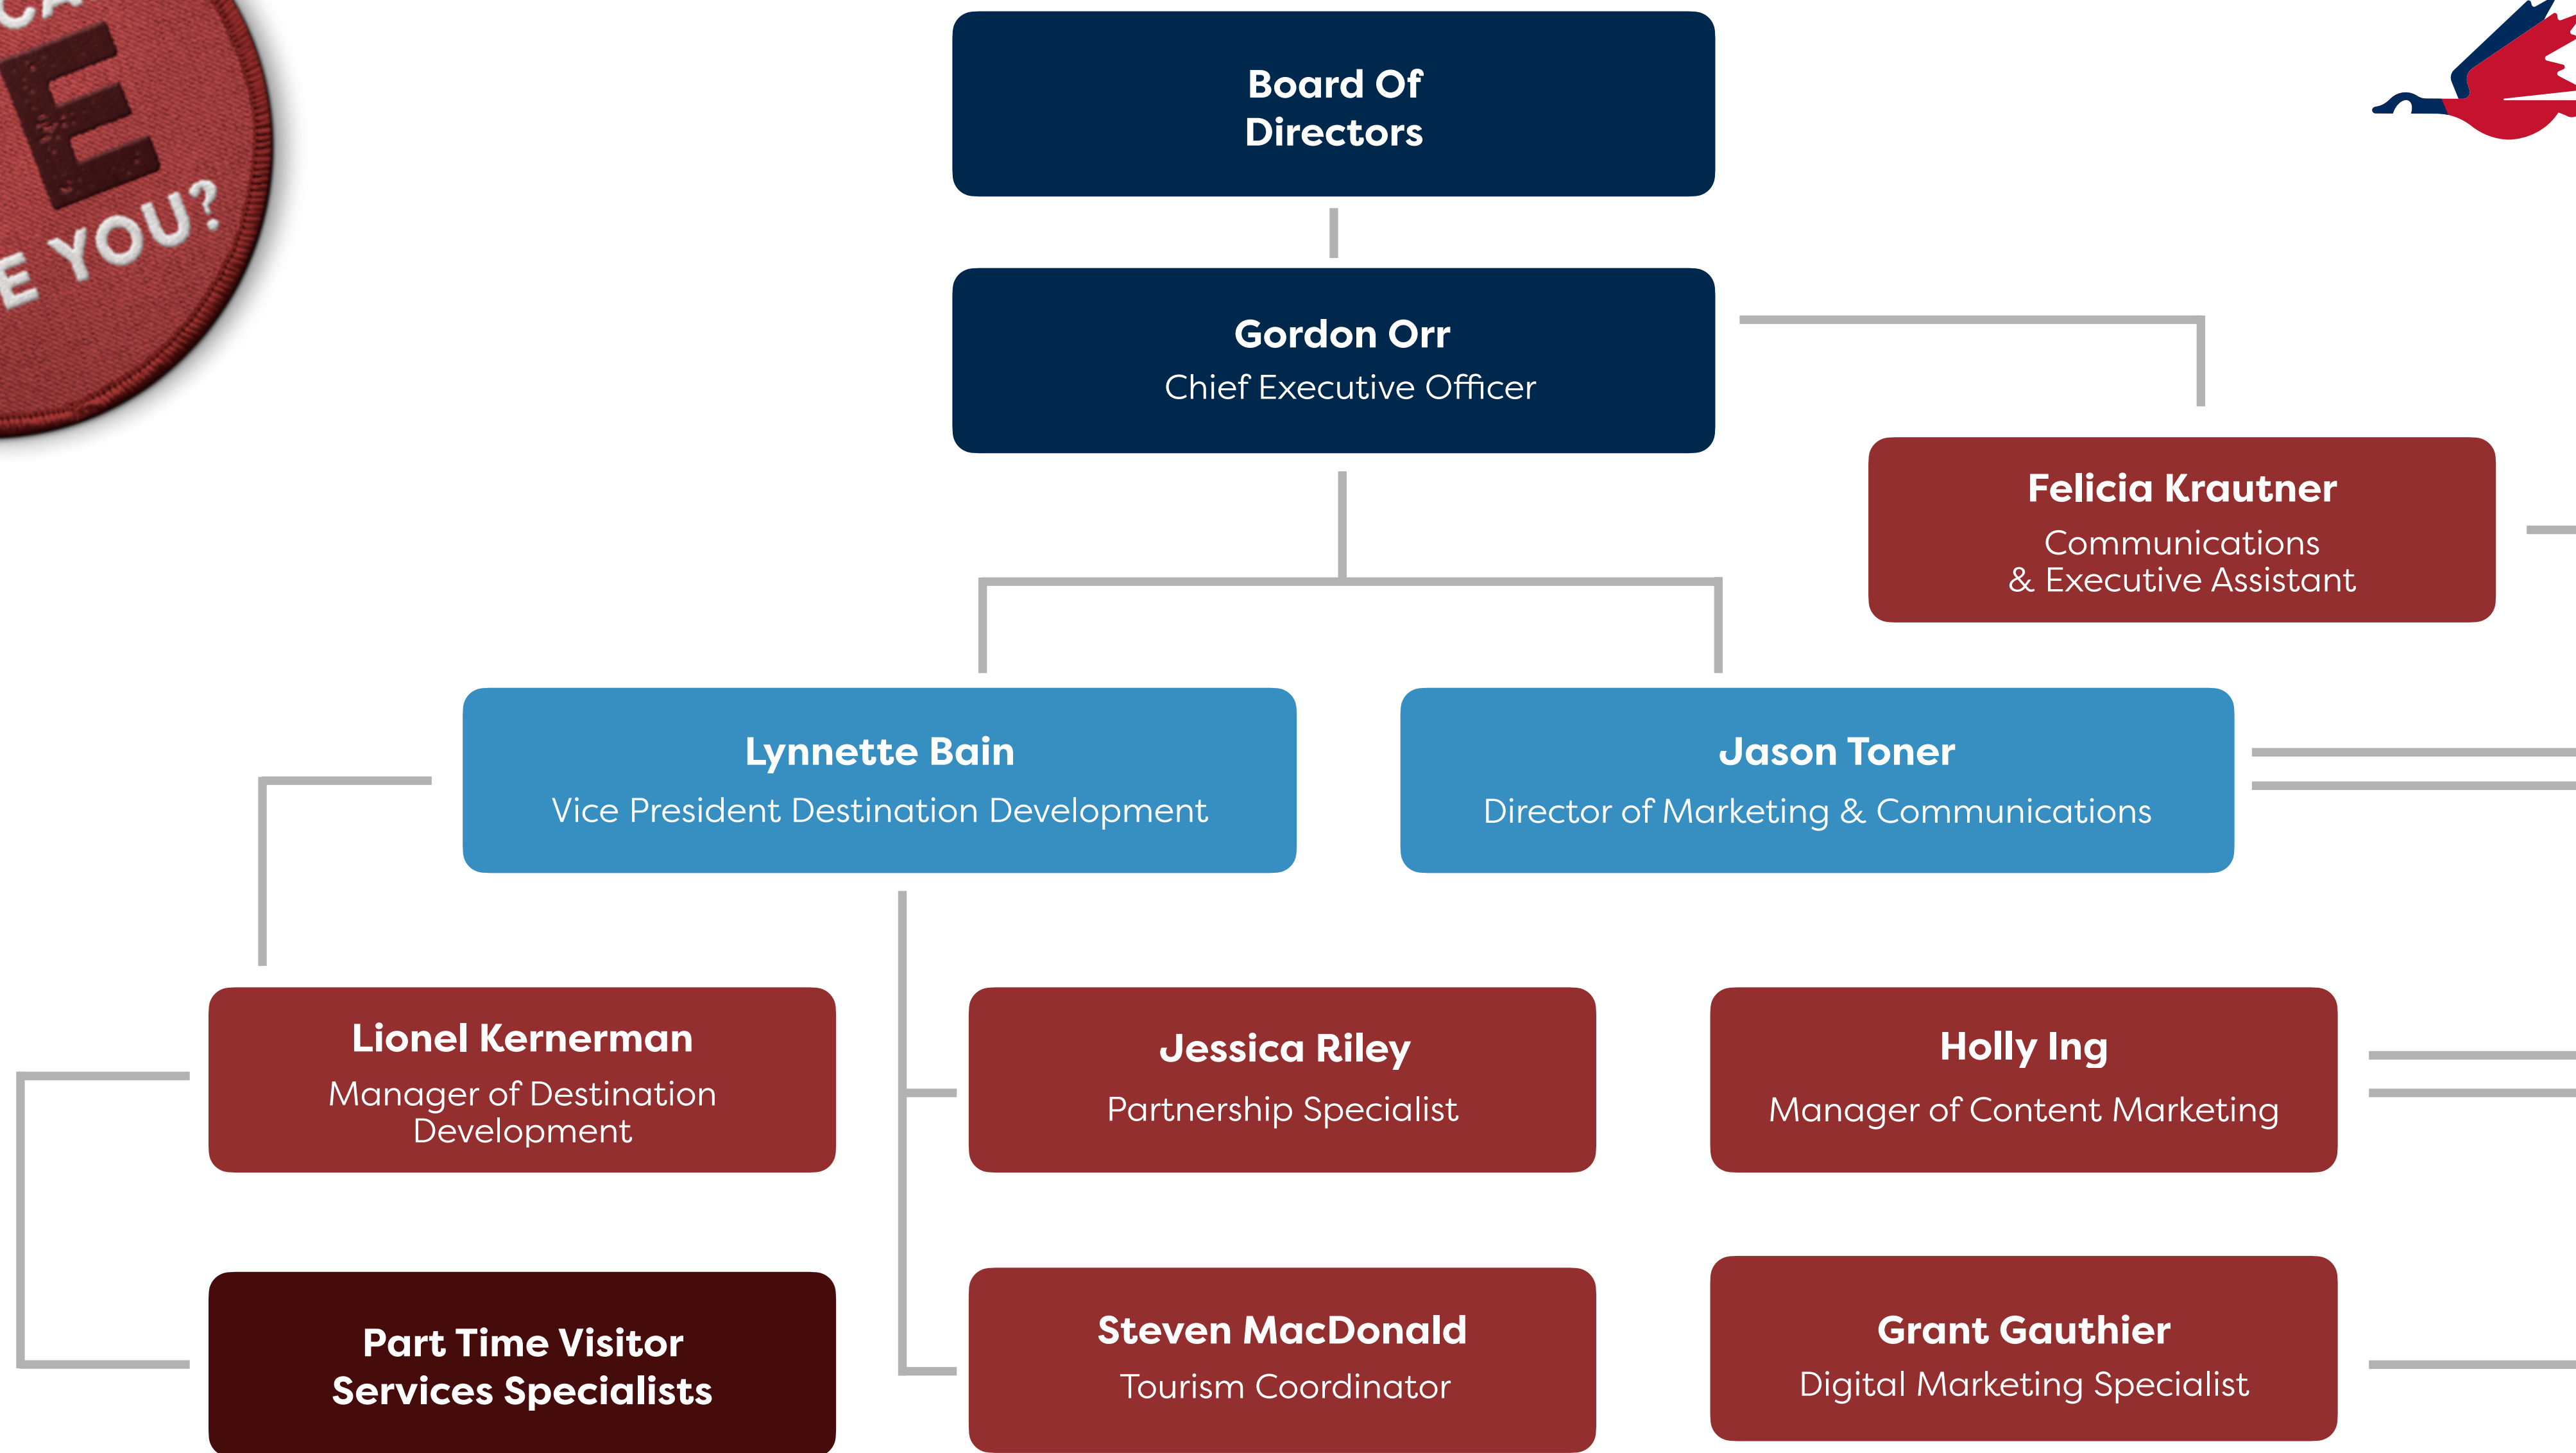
CA
E
E YOU?

Board Of Directors

Gordon Orr
Chief Executive Officer

Felicia Krautner
Communications & Executive Assistant

Lynnette Bain
Vice President Destination Development

Jason Toner
Director of Marketing & Communications

Lionel Kernerman
Manager of Destination Development

Jessica Riley
Partnership Specialist

Holly Ing
Manager of Content Marketing

Part Time Visitor Services Specialists

Steven MacDonald
Tourism Coordinator

Grant Gauthier
Digital Marketing Specialist